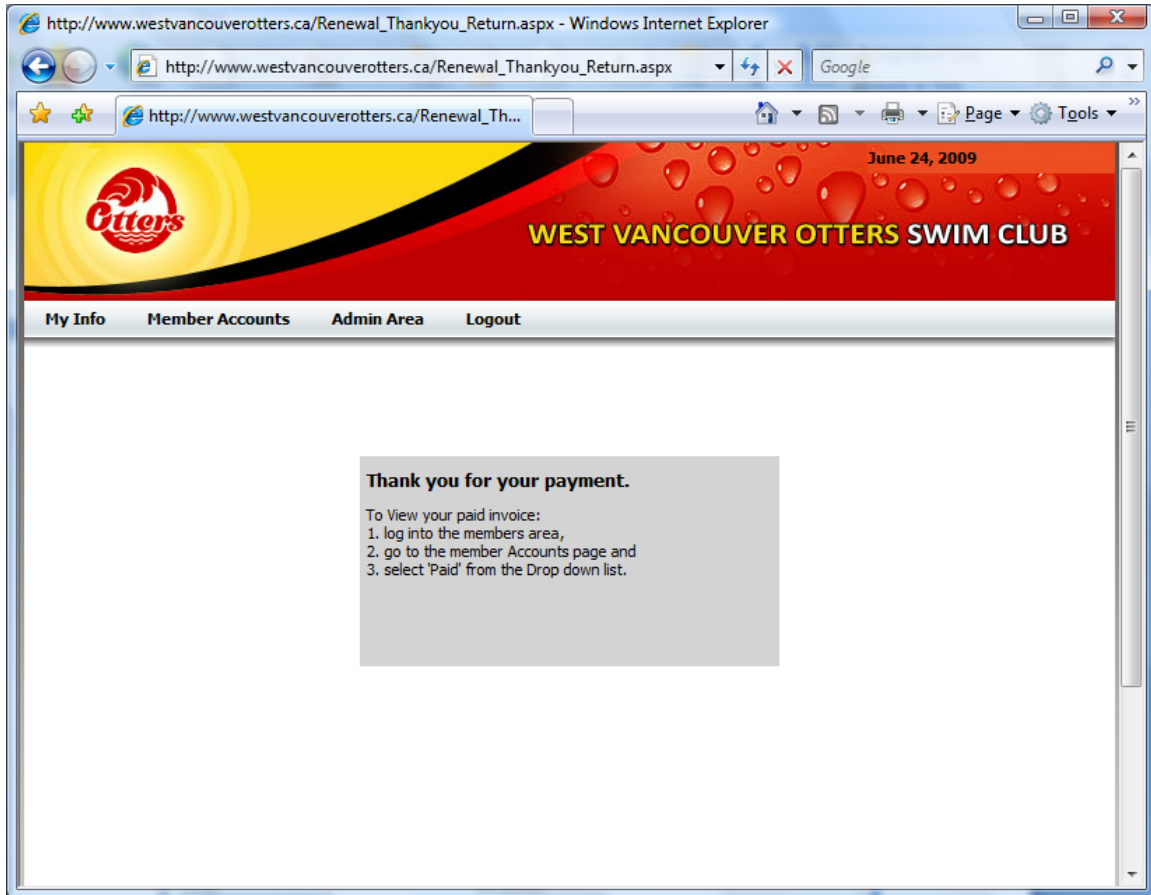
http://www.westvancouverotters.ca/Renewal_Thankyou_Return.aspx - Windows Internet Explorer

http://www.westvancouverotters.ca/Renewal_Thankyou_Return.aspx

Google

http://www.westvancouverotters.ca/Renewal_Th...

Page ▾ Tools ▾

Otters

June 24, 2009

WEST VANCOUVER OTTERS SWIM CLUB

My Info Member Accounts Admin Area Logout

Thank you for your payment.

To View your paid invoice:
1. log into the members area,
2. go to the member Accounts page and
3. select 'Paid' from the Drop down list.